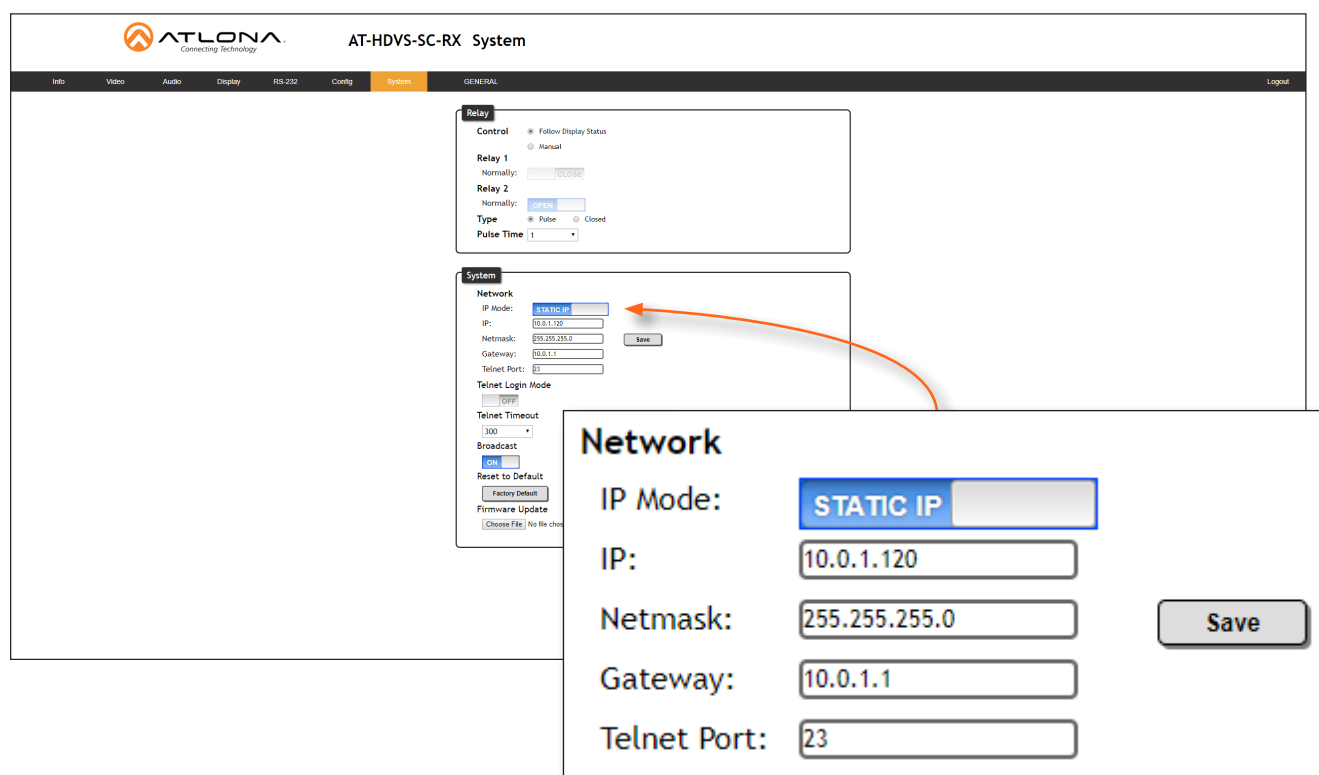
ATLONA
Connecting Technology

AT-HDVS-SC-RX System

Info Video Audio Display RS-232 Config System GENERAL Logout

Relay
Control
Follow Display Status
Manual
Relay 1
Normally: CLOSE
Relay 2
Normally: OPEN
Type
Pulse
Closed
Pulse Time 1

System
Network
IP Mode: STATIC IP
IP: 10.0.1.120
Netmask: 255.255.255.0
Save
Gateway: 10.0.1.1
Telnet Port: 23
Telnet Login Mode
OFF
Telnet Timeout
300
Broadcast
ON
Reset to Default
Factory Default
Firmware Update
Choose File No file chos

Network
IP Mode: STATIC IP
IP: 10.0.1.120
Netmask: 255.255.255.0
Save
Gateway: 10.0.1.1
Telnet Port: 23